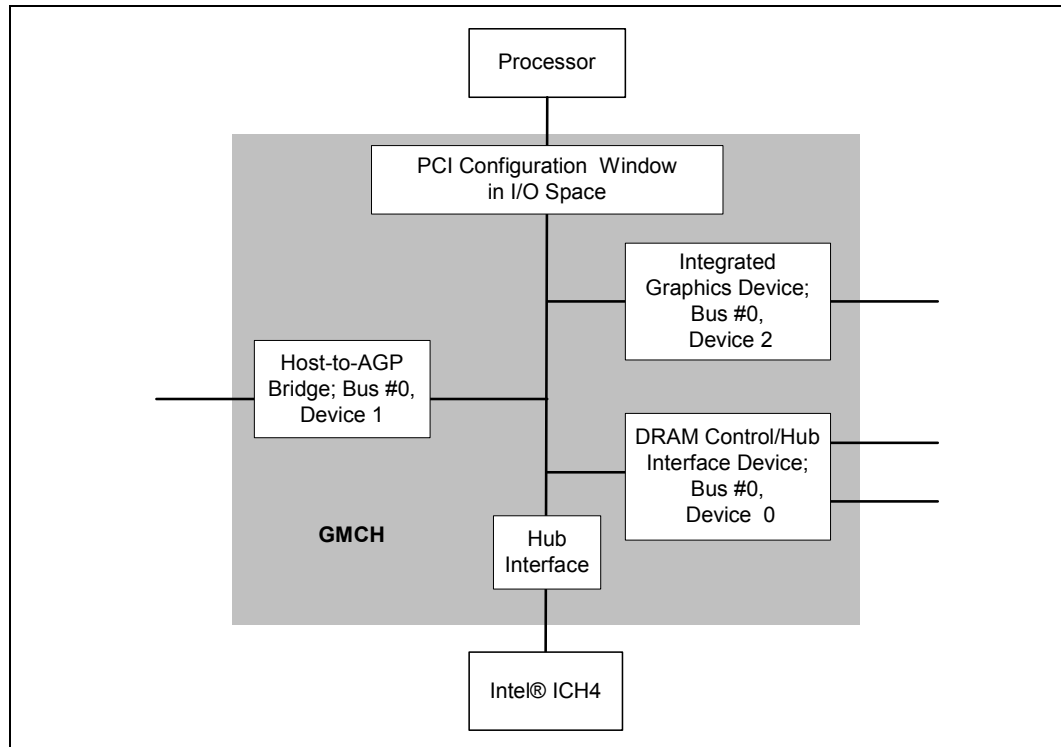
Processor

PCI Configuration Window in I/O Space

Integrated Graphics Device; Bus #0, Device 2

Host-to-AGP Bridge; Bus #0, Device 1

DRAM Control/Hub Interface Device; Bus #0, Device 0

GMCH

Hub Interface

Intel® ICH4